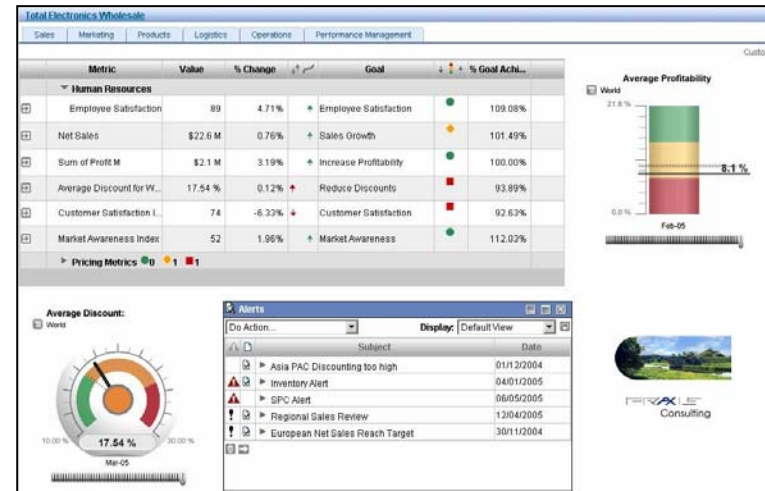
Total Electronics Wholesale

Sales | Marketing | Products | Logistics | Operations | Performance Management

Custo

| | Metric | Value | % Change | | Goal | | % Goal Achi... |
|---|---|---|---|---|---|---|---|
| | Human Resources | | | | | | |
| ⊞ | Employee Satisfaction | 89 | 4.71% | | Employee Satisfaction | | 109.08% |
| ⊞ | Net Sales | $22.6 M | 0.76% | | Sales Growth | | 101.49% |
| ⊞ | Sum of Profit M | $2.1 M | 3.19% | | Increase Profitability | | 100.00% |
| ⊞ | Average Discount for W... | 17.54 % | 0.12% | | Reduce Discounts | | 93.89% |
| ⊞ | Customer Satisfaction I... | 74 | -6.33% | | Customer Satisfaction | | 92.63% |
| ⊞ | Market Awareness Index | 52 | 1.96% | | Market Awareness | | 112.03% |
| | Pricing Metrics 0 1 1 | | | | | | |

Average Profitability
World
21.8 %
8.1 %
0.0 %
Feb-05

Average Discount:
World
10.00 %
17.54 %
30.00 %
Mar-05

Alerts
Do Action...
Display: Default View

| | Subject | Date |
|---|---|---|
| | Asia PAC Discounting too high | 01/12/2004 |
| | Inventory Alert | 04/01/2005 |
| | SPC Alert | 06/05/2005 |
| | Regional Sales Review | 12/04/2005 |
| | European Net Sales Reach Target | 30/11/2004 |

PRAXIS
Consulting